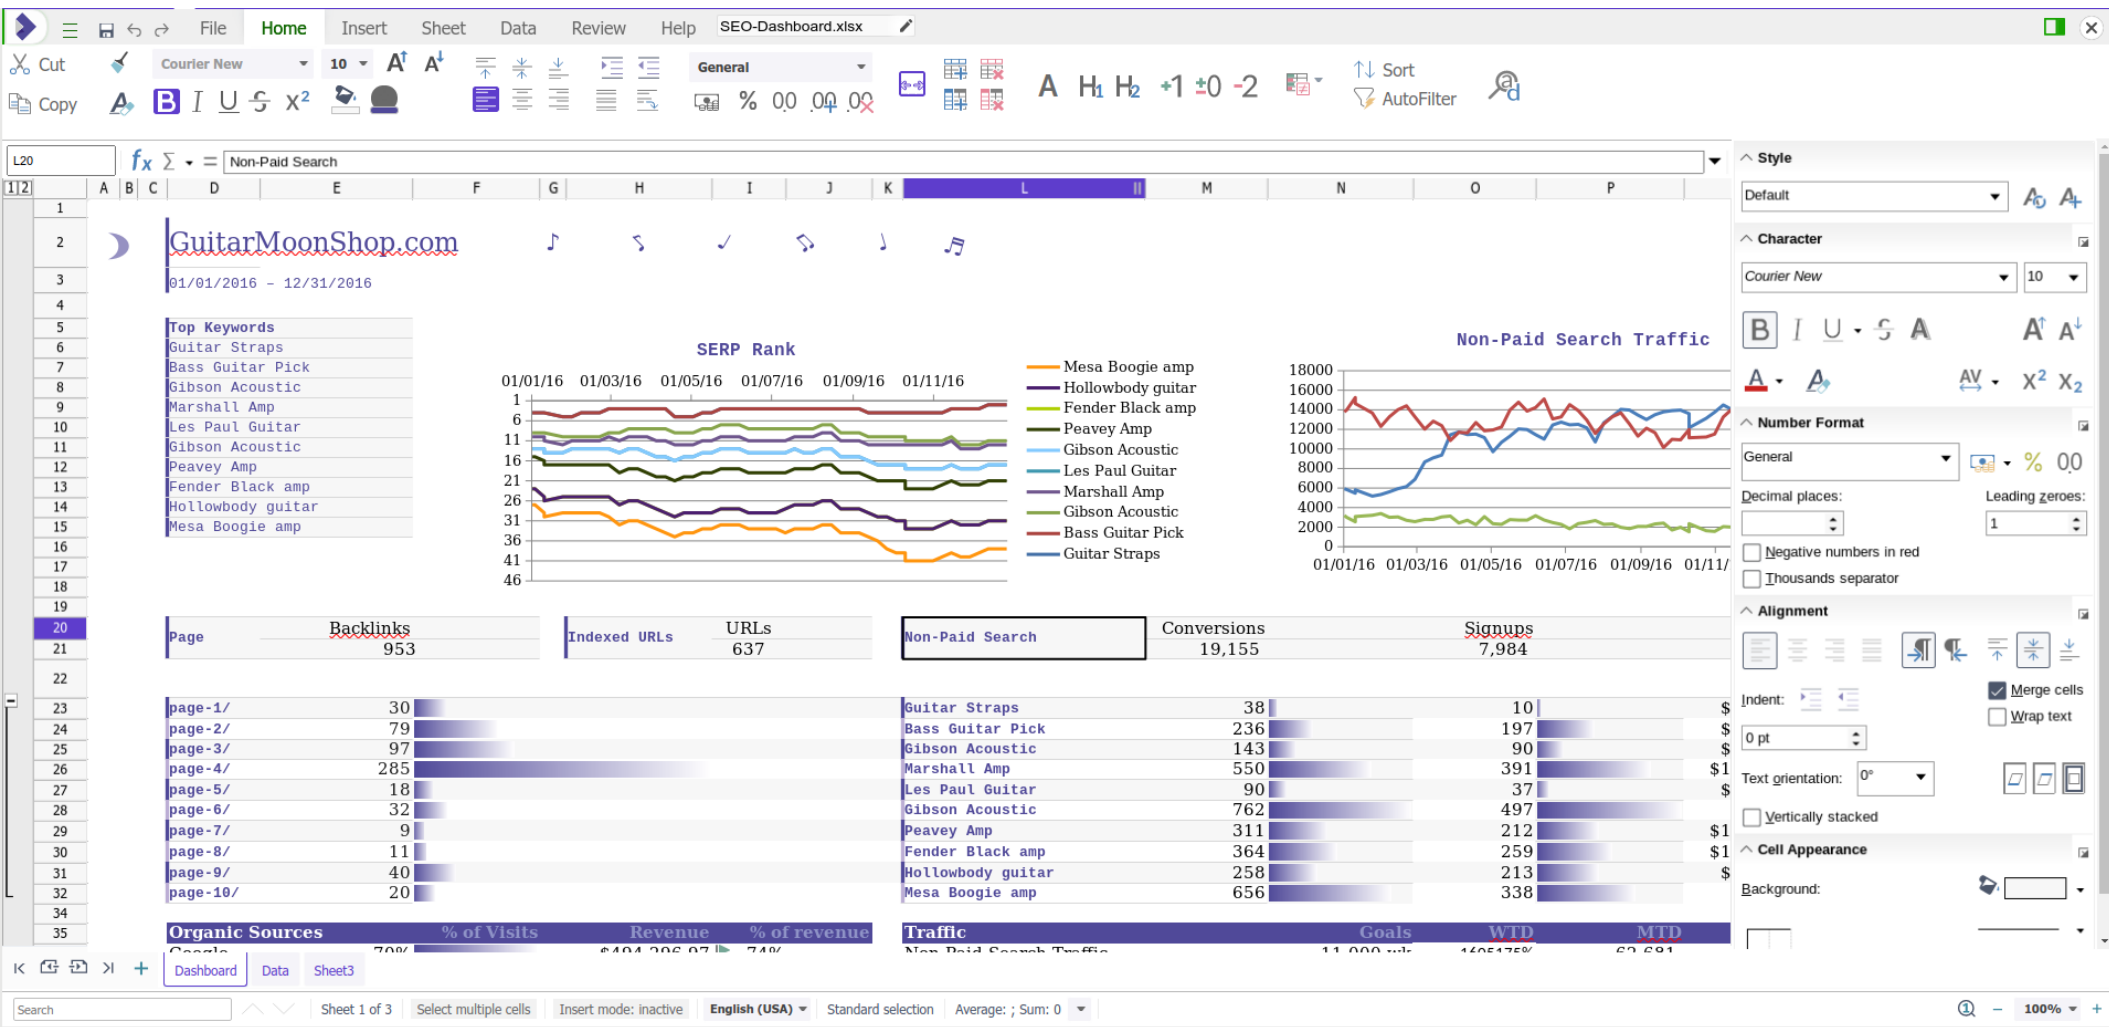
File Home Insert Sheet Data Review Help SEO-Dashboard.xlsx

Cut Copy Courier New 10 General Sort AutoFilter

L20 Non-Paid Search

A B C D E F G H I J K L M N O P

GuitarMoonShop.com
01/01/2016 – 12/31/2016

Top Keywords
Guitar Straps
Bass Guitar Pick
Gibson Acoustic
Marshall Amp
Les Paul Guitar
Gibson Acoustic
Peavey Amp
Fender Black amp
Hollowbody guitar
Mesa Boogie amp

SERP Rank
01/01/16 01/03/16 01/05/16 01/07/16 01/09/16 01/11/16
1 6 11 16 21 26 31 36 41 46

Mesa Boogie amp
Hollowbody guitar
Fender Black amp
Peavey Amp
Gibson Acoustic
Les Paul Guitar
Marshall Amp
Gibson Acoustic
Bass Guitar Pick
Guitar Straps

Non-Paid Search Traffic
18000 16000 14000 12000 10000 8000 6000 4000 2000 0
01/01/16 01/03/16 01/05/16 01/07/16 01/09/16 01/11/

| Page | Backlinks 953 | Indexed URLs | URLs 637 | Non-Paid Search | Conversions 19,155 | Signups 7,984 |
|---|---|---|---|---|---|---|

| page-1/ | 30 | Guitar Straps | 38 | 10 | $ |
|---|---|---|---|---|---|
| page-2/ | 79 | Bass Guitar Pick | 236 | 197 | $ |
| page-3/ | 97 | Gibson Acoustic | 143 | 90 | $ |
| page-4/ | 285 | Marshall Amp | 550 | 391 | $1 |
| page-5/ | 18 | Les Paul Guitar | 90 | 37 | $ |
| page-6/ | 32 | Gibson Acoustic | 762 | 497 | |
| page-7/ | 9 | Peavey Amp | 311 | 212 | $1 |
| page-8/ | 11 | Fender Black amp | 364 | 259 | $1 |
| page-9/ | 40 | Hollowbody guitar | 258 | 213 | $ |
| page-10/ | 20 | Mesa Boogie amp | 656 | 338 | |

Organic Sources % of Visits Revenue % of revenue
Traffic Goals WTD MTD

Style
Default
Character
Courier New 10
Number Format
General
Decimal places: Leading zeroes: 1
Negative numbers in red
Thousands separator
Alignment
Indent: Merge cells
Wrap text
0 pt
Text orientation: 0°
Vertically stacked
Cell Appearance
Background:

Dashboard Data Sheet3
Search Sheet 1 of 3 Select multiple cells Insert mode: inactive English (USA) Standard selection Average: ; Sum: 0 100%